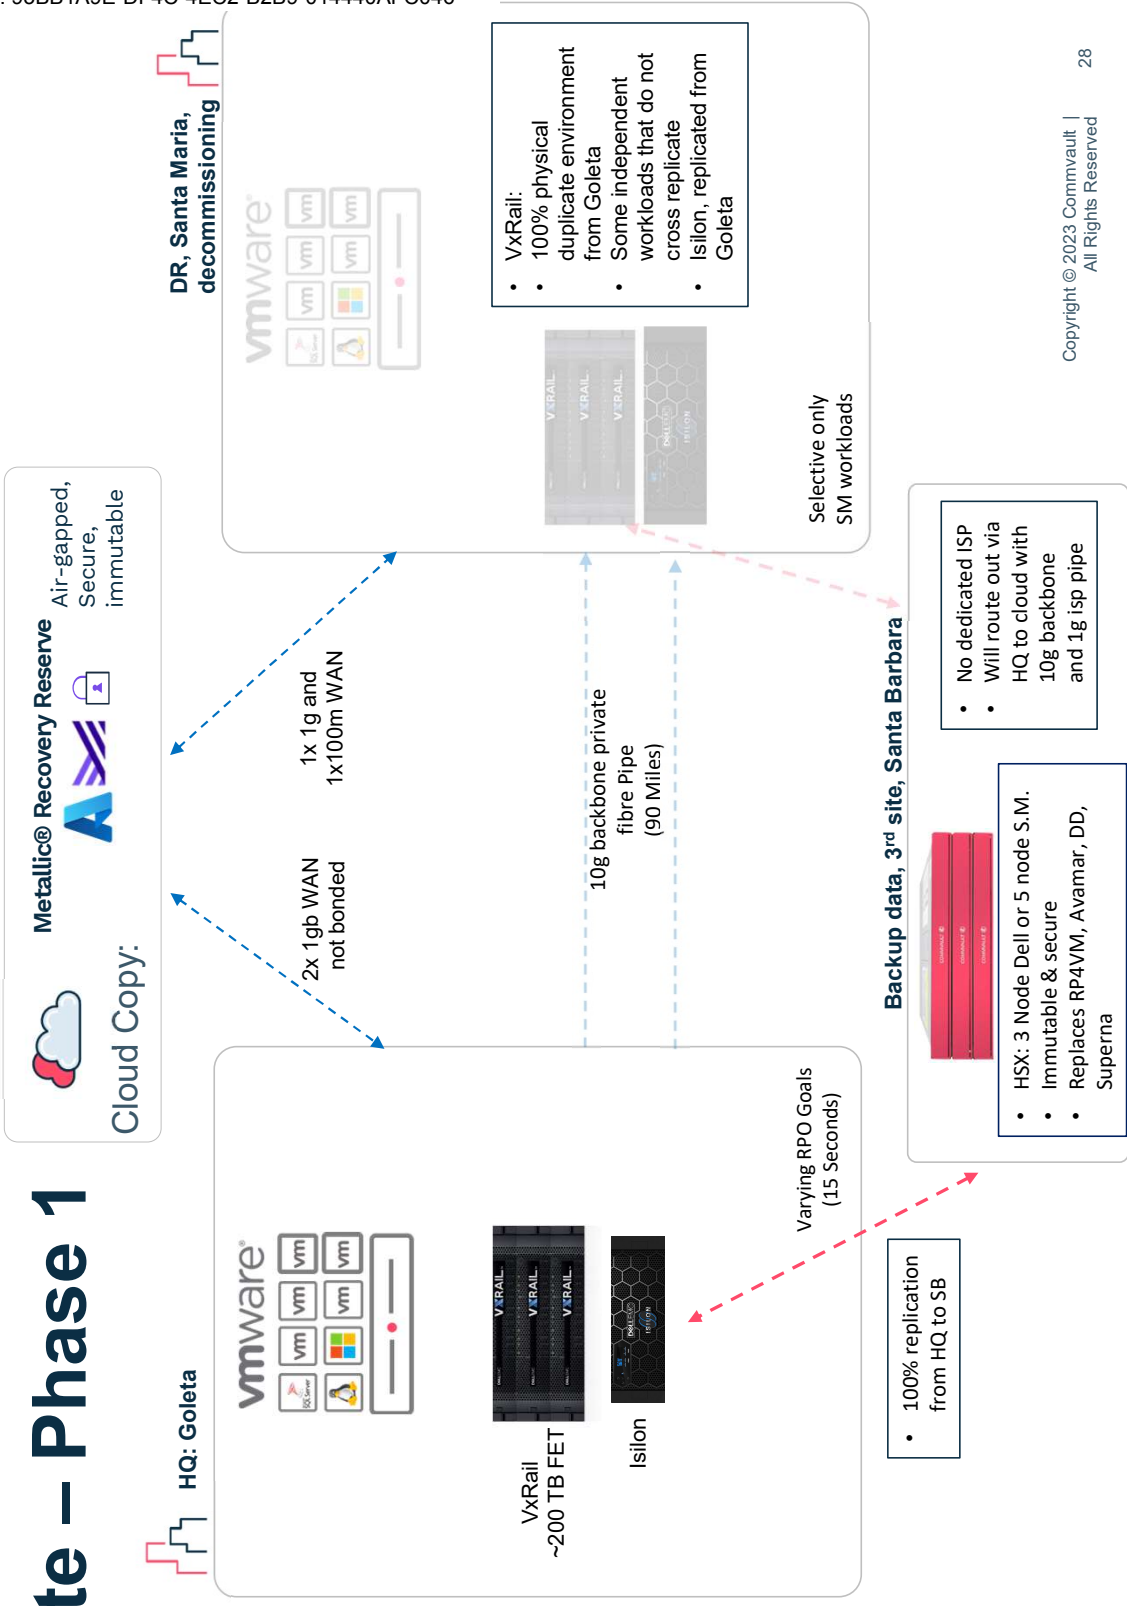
: 06BB1A3E-BF4C-4E02-B2B5-01446AFC646

te – Phase 1

HQ: Goleta

vmware

vm vm vm vm vm

VxRail
~200 TB FET

Isilon

Varying RPO Goals
(15 Seconds)

• 100% replication from HQ to SB

Cloud Copy:

Metallic® Recovery Reserve

Air-gapped, Secure, immutable

2x 1gb WAN not bonded

1x 1g and 1x100m WAN

10g backbone private fibre Pipe
(90 Miles)

DR, Santa Maria, decommissioning

vmware

vm vm vm vm vm

• VxRail:
• 100% physical duplicate environment from Goleta
• Some independent workloads that do not cross replicate
• Isilon, replicated from Goleta

Selective only SM workloads

Backup data, 3rd site, Santa Barbara

• HSX: 3 Node Dell or 5 node S.M.
• Immutable & secure
• Replaces RP4VM, Avamar, DD, Superna

• No dedicated ISP
• Will route out via HQ to cloud with 10g backbone and 1g isp pipe

Copyright © 2023 Commvault | All Rights Reserved

28